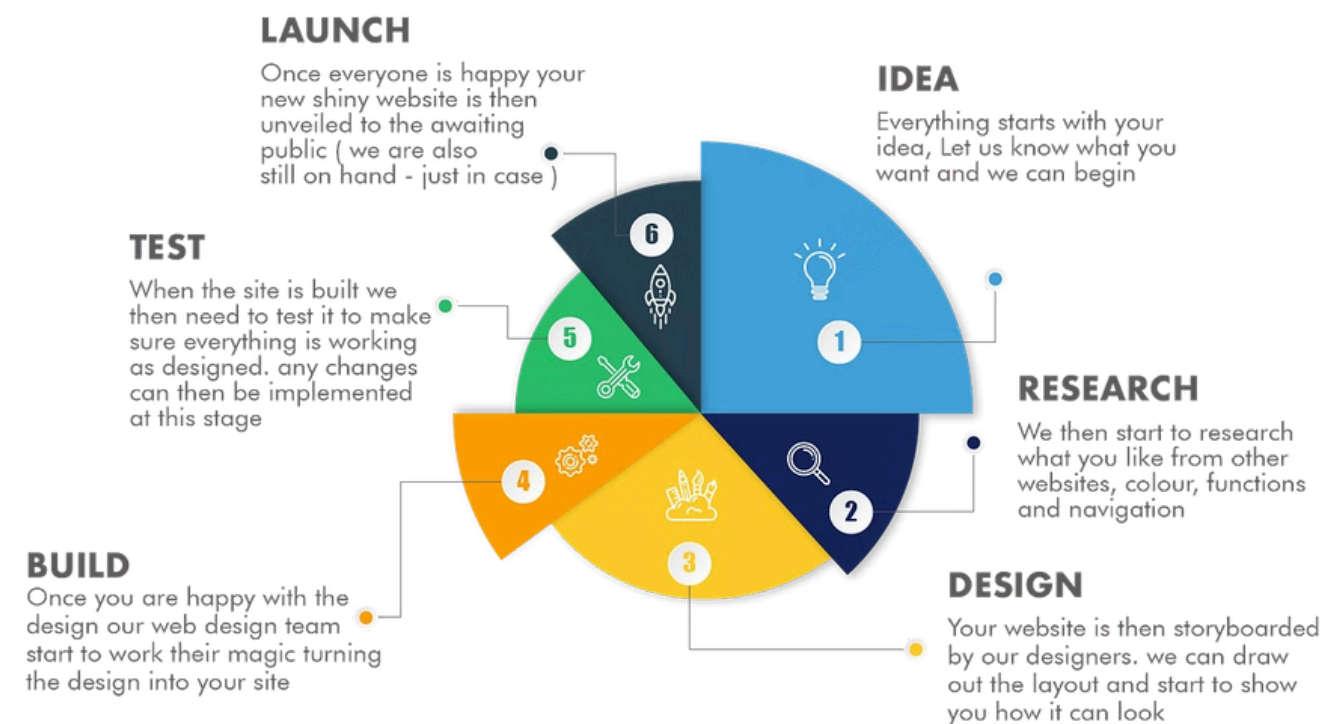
LAUNCH
Once everyone is happy your new shiny website is then unveiled to the awaiting public ( we are also still on hand - just in case )

IDEA
Everything starts with your idea, Let us know what you want and we can begin

TEST
When the site is built we then need to test it to make sure everything is working as designed. any changes can then be implemented at this stage

6

5

1

RESEARCH
We then start to research what you like from other websites, colour, functions and navigation

4

2

3

BUILD
Once you are happy with the design our web design team start to work their magic turning the design into your site

DESIGN
Your website is then storyboarded by our designers. we can draw out the layout and start to show you how it can look